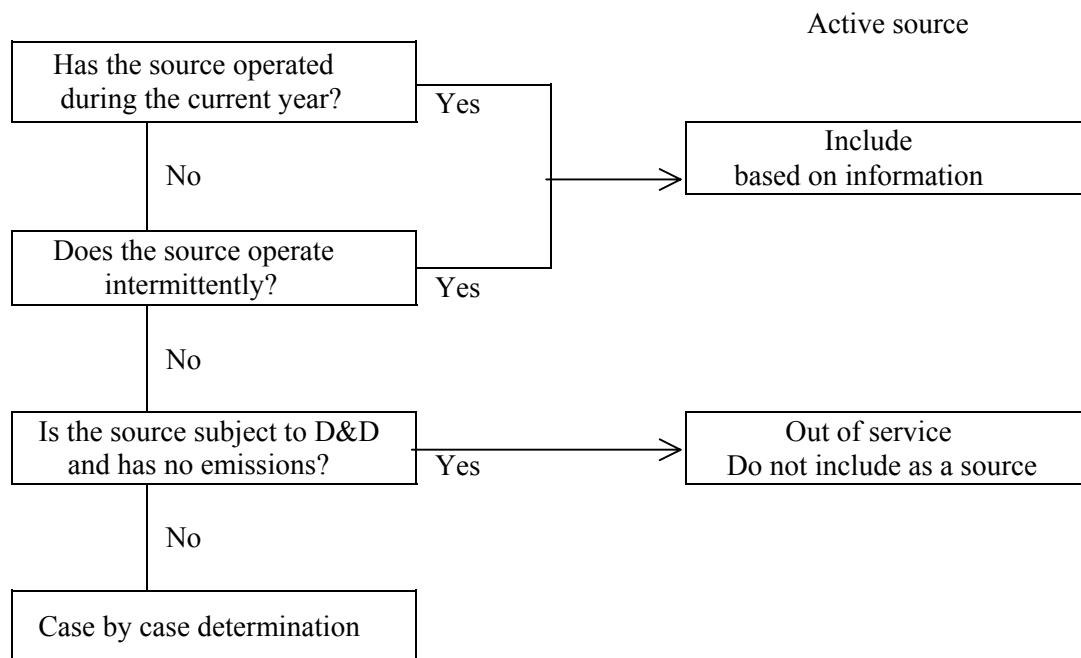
Active source

Has the source operated during the current year?

Yes

Include based on information

No

Does the source operate intermittently?

Yes

No

Is the source subject to D&D and has no emissions?

Yes

Out of service Do not include as a source

No

Case by case determination